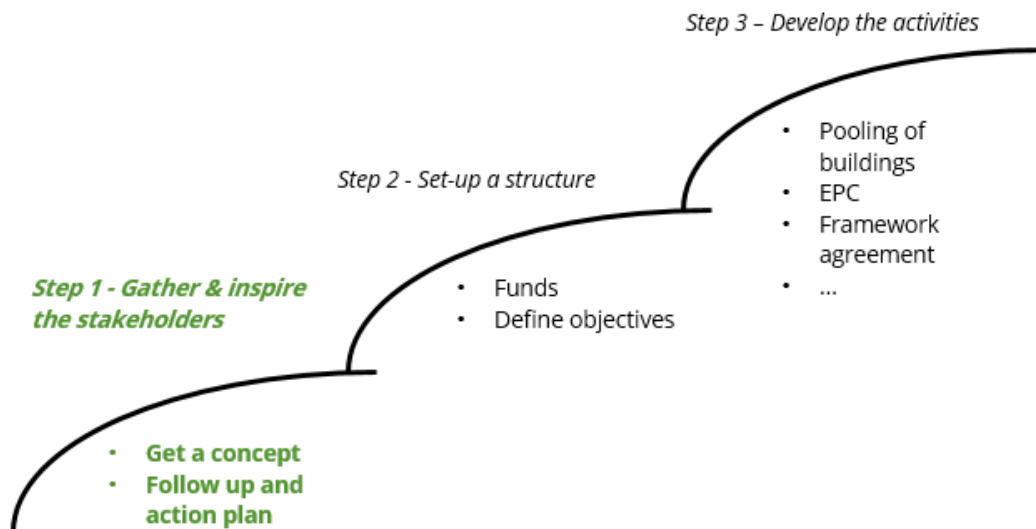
Step 3 – Develop the activities

- Pooling of buildings
- EPC
- Framework agreement
- ...

Step 2 - Set-up a structure

- Funds
- Define objectives

Step 1 - Gather & inspire the stakeholders

- Get a concept
- Follow up and action plan